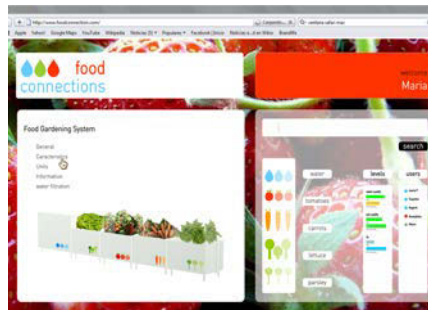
http://www.foodconnection.com/

Apple Yahoo! Google Maps YouTube Wikipedia Noticias (3) Populares Facebook Unico Noticias a ...ran Video Brandlife

food connections

welcome
Maria

Food Gardening System

General
Caracteristics
Units
Information
water filtration

search

water
tomatoes
carrots
lettuce
parsley

levels
users